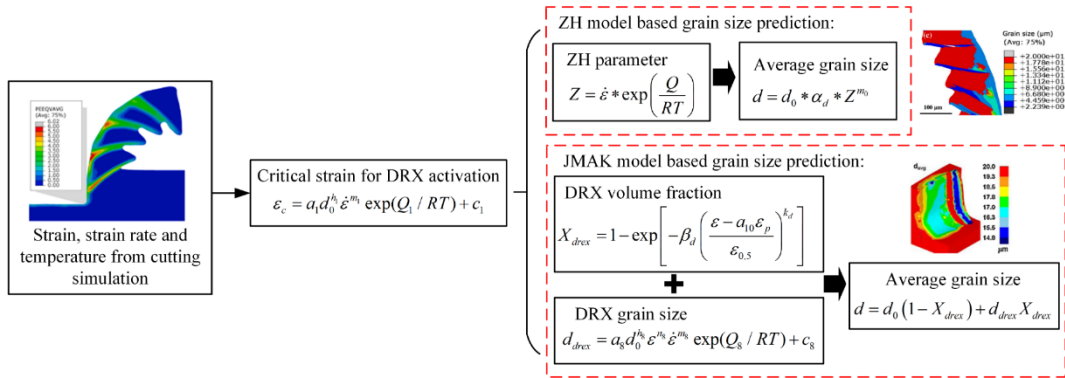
PEEQVAVG
(Avg: 75%)
6.02
5.50
5.00
4.50
4.00
3.50
3.00
2.50
2.00
1.50
1.00
0.50
0.00

Strain, strain rate and temperature from cutting simulation

Critical strain for DRX activation
$\varepsilon_c = a_1 d_0^{h_1} \dot{\varepsilon}^{m_1} \exp(Q_1 / RT) + c_1$

ZH model based grain size prediction:

ZH parameter
$Z = \dot{\varepsilon} * \exp\left(\frac{Q}{RT}\right)$

Average grain size
$d = d_0 * \alpha_d * Z^{m_0}$

(e)
Grain size (μm)
(Avg: 75%)
+2.000e+01
+1.778e+01
+1.556e+01
+1.334e+01
+1.112e+01
+8.900e+00
+6.680e+00
+4.459e+00
+2.239e+00

100 μm

JMAK model based grain size prediction:

DRX volume fraction
$X_{drex} = 1 - \exp\left[-\beta_d \left(\frac{\varepsilon - a_{10}\varepsilon_p}{\varepsilon_{0.5}}\right)^{k_d}\right]$

$d_{avg}$
20.0
19.5
18.5
17.8
17.0
16.3
15.5
14.8
μm

DRX grain size
$d_{drex} = a_8 d_0^{h_8} \varepsilon^{n_8} \dot{\varepsilon}^{m_8} \exp(Q_8 / RT) + c_8$

Average grain size
$d = d_0 (1 - X_{drex}) + d_{drex} X_{drex}$